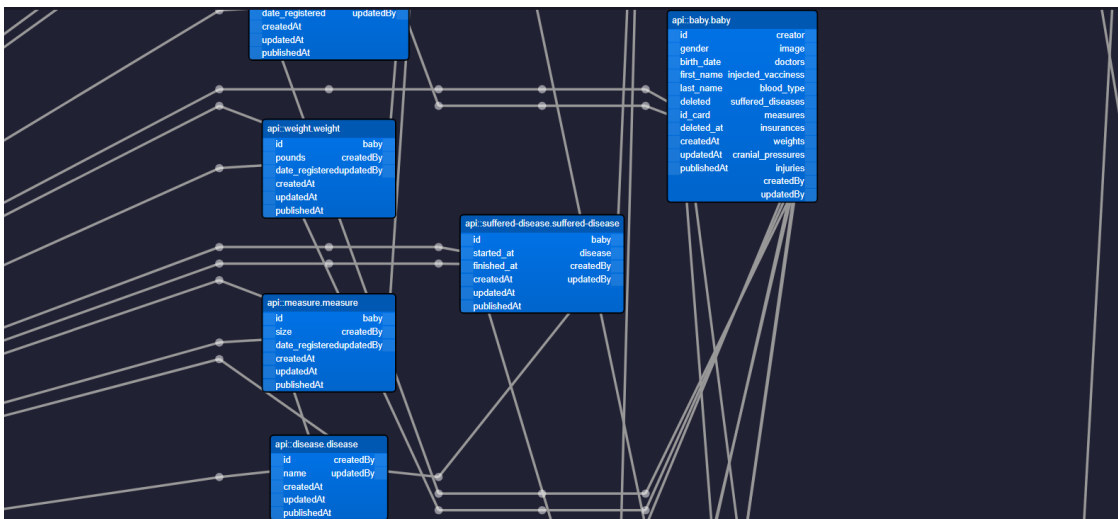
date_registered updatedBy
createdAt
updatedAt
publishedAt

api::baby.baby
id creator
gender image
birth_date doctors
first_name injected_vacciness
last_name blood_type
deleted suffered_diseases
id_card measures
deleted_at insurances
createdAt weights
updatedAt cranial_pressures
publishedAt injuries
createdBy
updatedBy

api::weight.weight
id baby
pounds createdBy
date_registeredupdatedBy
createdAt
updatedAt
publishedAt

api::suffered-disease.suffered-disease
id baby
started_at disease
finished_at createdBy
createdAt updatedBy
updatedAt
publishedAt

api::measure.measure
id baby
size createdBy
date_registeredupdatedBy
createdAt
updatedAt
publishedAt

api::disease.disease
id createdBy
name updatedBy
createdAt
updatedAt
publishedAt